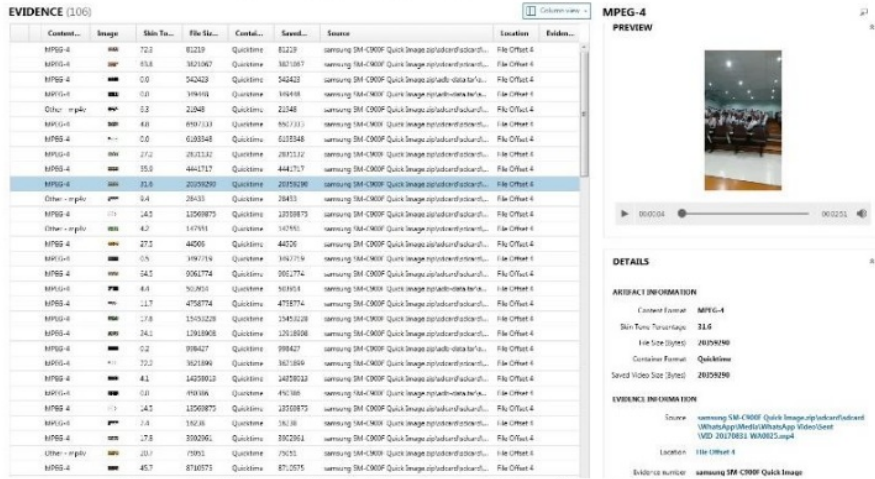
EVIDENCE (106)

Column view

| Content... | Image | Skin To... | File Siz... | Contai... | Saved... | Source | Location | Eviden... |
|---|---|---|---|---|---|---|---|---|
| MPEG-4 | | 72.2 | 81219 | Quicktime | 81219 | samsung SM-C900F Quick Image.zip\sdcard\sdcard\... | File Offset 4 | |
| MPEG-4 | | 63.8 | 3821067 | Quicktime | 3821067 | samsung SM-C900F Quick Image.zip\sdcard\sdcard\... | File Offset 4 | |
| MPEG-4 | | 0.0 | 542423 | Quicktime | 542423 | samsung SM-C900F Quick Image.zip\adb-data\a\a... | File Offset 4 | |
| MPEG-4 | | 0.0 | 349449 | Quicktime | 349449 | samsung SM-C900F Quick Image.zip\adb-data\a\a... | File Offset 4 | |
| Other - mp4v | | 0.3 | 21948 | Quicktime | 21948 | samsung SM-C900F Quick Image.zip\sdcard\sdcard\... | File Offset 4 | |
| MPEG-4 | | 4.0 | 6507333 | Quicktime | 6507333 | samsung SM-C900F Quick Image.zip\sdcard\sdcard\... | File Offset 4 | |
| MPEG-4 | | 0.0 | 6193348 | Quicktime | 6193348 | samsung SM-C900F Quick Image.zip\sdcard\sdcard\... | File Offset 4 | |
| MPEG-4 | | 27.2 | 2821132 | Quicktime | 2821132 | samsung SM-C900F Quick Image.zip\sdcard\sdcard\... | File Offset 4 | |
| MPEG-4 | | 35.0 | 4441717 | Quicktime | 4441717 | samsung SM-C900F Quick Image.zip\sdcard\sdcard\... | File Offset 4 | |
| MPEG-4 | | 31.6 | 20359290 | Quicktime | 20359290 | samsung SM-C900F Quick Image.zip\sdcard\sdcard\... | File Offset 4 | |
| Other - mp4v | | 0.4 | 28433 | Quicktime | 28433 | samsung SM-C900F Quick Image.zip\sdcard\sdcard\... | File Offset 4 | |
| MPEG-4 | | 14.5 | 13569875 | Quicktime | 13569875 | samsung SM-C900F Quick Image.zip\sdcard\sdcard\... | File Offset 4 | |
| Other - mp4v | | 4.2 | 147551 | Quicktime | 147551 | samsung SM-C900F Quick Image.zip\sdcard\sdcard\... | File Offset 4 | |
| MPEG-4 | | 27.5 | 44036 | Quicktime | 44036 | samsung SM-C900F Quick Image.zip\sdcard\sdcard\... | File Offset 4 | |
| MPEG-4 | | 0.5 | 3497719 | Quicktime | 3497719 | samsung SM-C900F Quick Image.zip\sdcard\sdcard\... | File Offset 4 | |
| MPEG-4 | | 14.5 | 0061774 | Quicktime | 0061774 | samsung SM-C900F Quick Image.zip\sdcard\sdcard\... | File Offset 4 | |
| MPEG-4 | | 4.4 | 503934 | Quicktime | 503934 | samsung SM-C900F Quick Image.zip\adb-data\a\a... | File Offset 4 | |
| MPEG-4 | | 11.7 | 4758774 | Quicktime | 4758774 | samsung SM-C900F Quick Image.zip\sdcard\sdcard\... | File Offset 4 | |
| MPEG-4 | | 17.8 | 15453228 | Quicktime | 15453228 | samsung SM-C900F Quick Image.zip\sdcard\sdcard\... | File Offset 4 | |
| MPEG-4 | | 24.1 | 12918908 | Quicktime | 12918908 | samsung SM-C900F Quick Image.zip\sdcard\sdcard\... | File Offset 4 | |
| MPEG-4 | | 0.2 | 998427 | Quicktime | 998427 | samsung SM-C900F Quick Image.zip\sdcard\sdcard\... | File Offset 4 | |
| MPEG-4 | | 72.2 | 3821899 | Quicktime | 3821899 | samsung SM-C900F Quick Image.zip\sdcard\sdcard\... | File Offset 4 | |
| MPEG-4 | | 4.1 | 14259013 | Quicktime | 14259013 | samsung SM-C900F Quick Image.zip\sdcard\sdcard\... | File Offset 4 | |
| MPEG-4 | | 0.0 | 450386 | Quicktime | 450386 | samsung SM-C900F Quick Image.zip\adb-data\a\a... | File Offset 4 | |
| MPEG-4 | | 14.5 | 13569875 | Quicktime | 13569875 | samsung SM-C900F Quick Image.zip\sdcard\sdcard\... | File Offset 4 | |
| MPEG-4 | | 7.4 | 59238 | Quicktime | 59238 | samsung SM-C900F Quick Image.zip\sdcard\sdcard\... | File Offset 4 | |
| MPEG-4 | | 17.8 | 3802961 | Quicktime | 3802961 | samsung SM-C900F Quick Image.zip\sdcard\sdcard\... | File Offset 4 | |
| Other - mp4v | | 20.7 | 75051 | Quicktime | 75051 | samsung SM-C900F Quick Image.zip\sdcard\sdcard\... | File Offset 4 | |
| MPEG-4 | | 45.7 | 8710575 | Quicktime | 8710575 | samsung SM-C900F Quick Image.zip\sdcard\sdcard\... | File Offset 4 | |

MPEG-4

PREVIEW

00:00:04 00:02:51

DETAILS

ARTIFACT INFORMATION

Content Format MPEG-4
Skin Tone Percentage 31.6
File Size (Bytes) 20359290
Container Format Quicktime
Saved Video Size (Bytes) 20359290

EVIDENCE INFORMATION

Source samsung SM-C900F Quick Image.zip\sdcard\sdcard\WhatsApp\Media\WhatsApp Video\Sent\VID-20170831-WA0025.mp4
Location File Offset 4
Evidence number samsung SM-C900F Quick Image